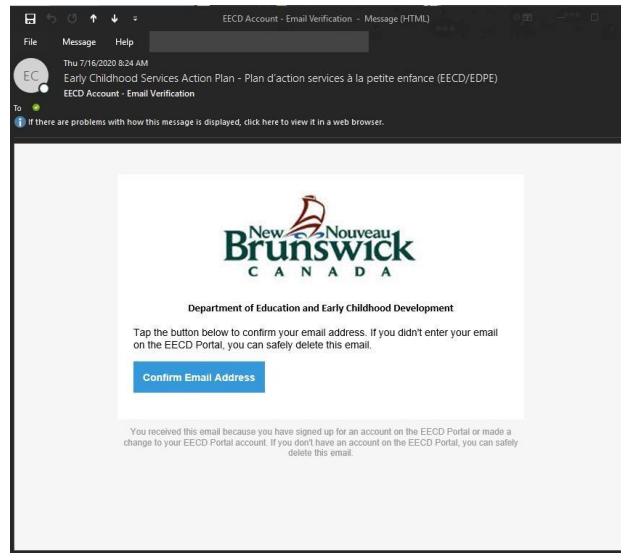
EECD Account - Email Verification - Message (HTML)

File Message Help

EC

Thu 7/16/2020 8:24 AM

Early Childhood Services Action Plan - Plan d'action services à la petite enfance (EECD/EDPE)

EECD Account - Email Verification

To

If there are problems with how this message is displayed, click here to view it in a web browser.

New Nouveau Brunswick CANADA

Department of Education and Early Childhood Development

Tap the button below to confirm your email address. If you didn't enter your email on the EECD Portal, you can safely delete this email.

Confirm Email Address

You received this email because you have signed up for an account on the EECD Portal or made a change to your EECD Portal account. If you don't have an account on the EECD Portal, you can safely delete this email.